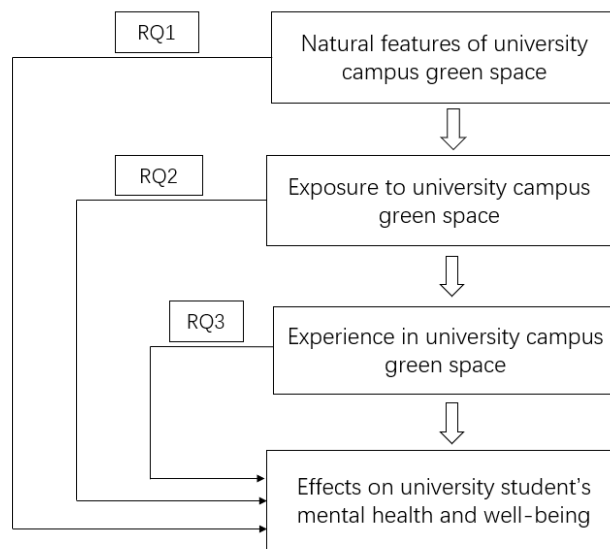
RQ1

Natural features of university campus green space

RQ2

Exposure to university campus green space

RQ3

Experience in university campus green space

Effects on university student's mental health and well-being